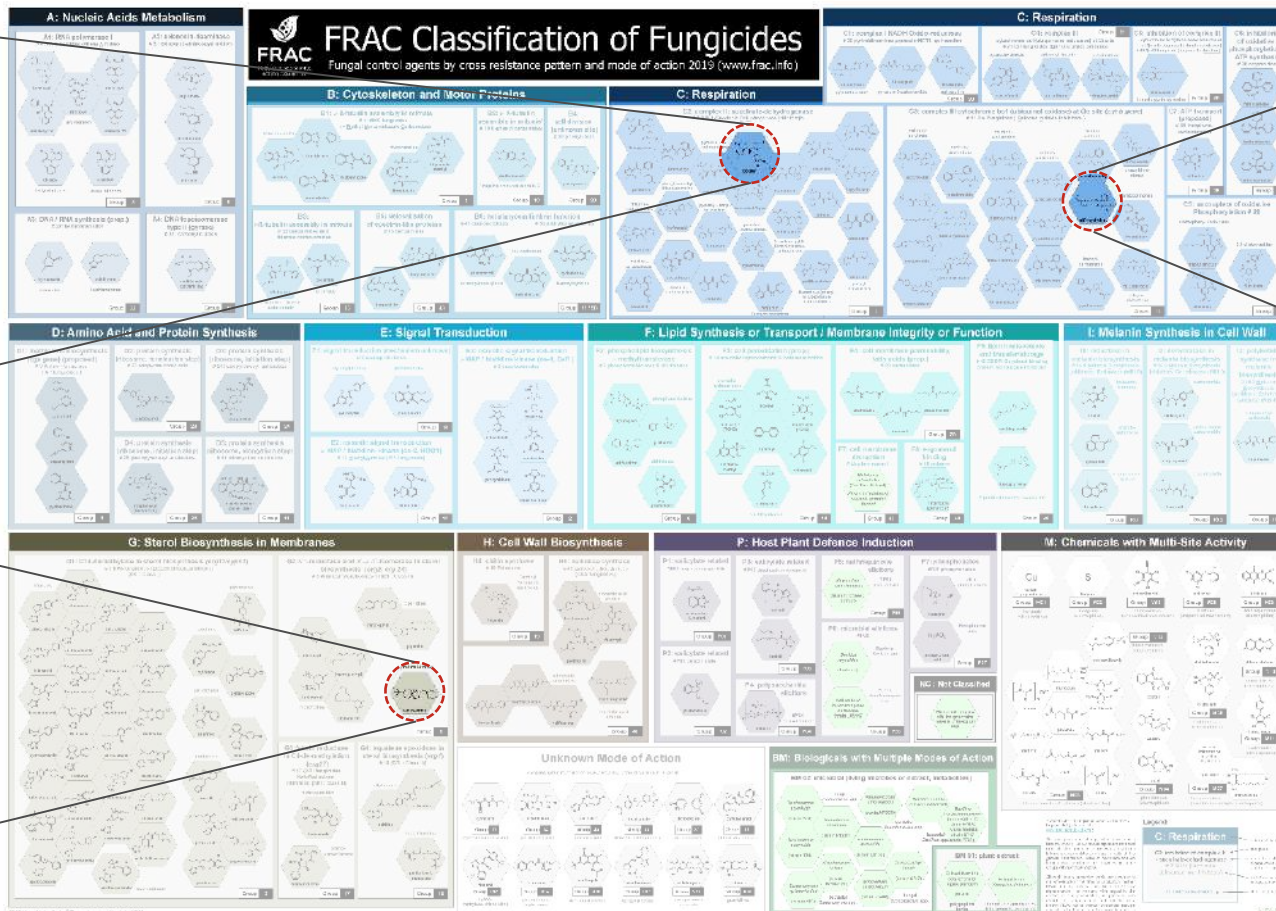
A: Nucleic Acids Metabolism

FRAC

FRAC Classification of Fungicides

Fungal control agents by cross resistance pattern and mode of action 2019 (www.frac.info)

C: Respiration

B: Cytoskeleton and Motor Proteins

C: Respiration

D: Amino Acid and Protein Synthesis

E: Signal Transduction

F: Lipid Synthesis or Transport / Membrane Integrity or Function

I: Melanin Synthesis in Cell Wall

G: Sterol Biosynthesis in Membranes

H: Cell Wall Biosynthesis

P: Host Plant Defence Induction

M: Chemicals with Multi-Site Activity

NC: Not Classified

Unknown Mode of Action

BM: Biologicals with Multiple Modes of Action

Cu

S

Legend

C: Respiration